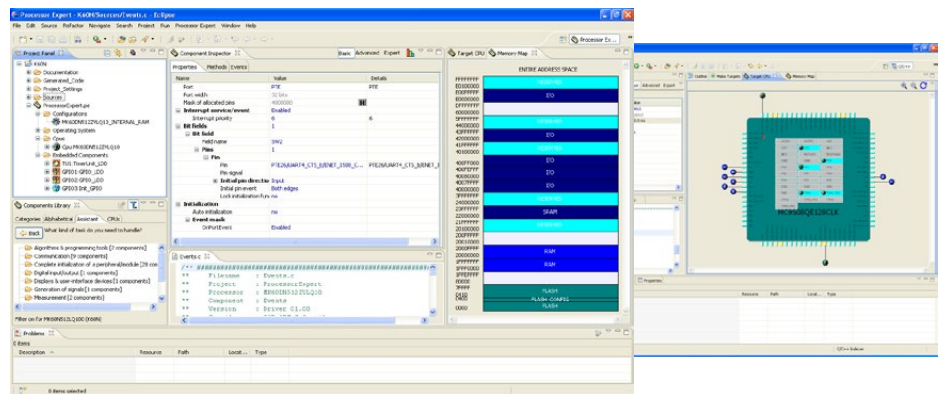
Processor Expert - K40N/Sources/Events.c - Eclipse

File Edit Source Refactor Navigate Search Project Run Processor Expert Window Help

Processor Ex...

Project Panel

K40N
Documentation
Generated_Code
Project_Settings
Sources
ProcessorExpert.pe
Configurations
MK40DN512ZVLQ10_INTERNAL_RAM
Operating System
Cpus
Cpu:MK40DN512ZVLQ10
Embedded Components
TU1:TimerUnit_LDD
GPIO1:GPIO_LDD
GPIO2:GPIO_LDD
GPIO3:Init_GPIO

Components Library
Categories Alphabetical Assistant CPUs
Back What kind of task do you need to handle?
Algorithms & programming tools [7 components]
Communication [9 components]
Complete initialization of a peripheral/module [29 com
DigitalInput/output [1 components]
Displays & user-interface devices [1 components]
Generation of signals [1 components]
Measurement [2 components]
Filter on for MK60DN512LQ100 (K60N)

Component Inspector
Basic Advanced Expert
Properties Methods Events

| Name | Value | Details |
|---|---|---|
| Port | PTE | PTE |
| Port width | 32 bits | |
| Mask of allocated pins | 400000 | |
| Interrupt service/event | Enabled | |
| Interrupt priority | 6 | 6 |
| Bit fields | 1 | |
| Bit field | | |
| Field name | SW2 | |
| Pins | 1 | |
| Pin | | |
| Pin | PTE26/UART4_CTS_b/ENET_1588_C... | PTE26/UART4_CTS_b/ENET_1 |
| Pin signal | | |
| Initial pin directio | Input | |
| Initial pin event | Both edges | |
| Lock initialization func | no | |
| Initialization | | |
| Auto initialization | no | |
| Event mask | | |
| OnPortEvent | Enabled | |

Events.c
/* ###################################
** Filename : Events.c
** Project : ProcessorExpert
** Processor : MK40DN512ZVLQ10
** Component : Events
** Version : Driver 01.00

Target CPU Memory Map

ENTIRE ADDRESS SPACE
FFFFFFFF
E0100000
E00FFFFF
E0000000
DFFFFFFF
60000000
5FFFFFFF
44000000
43FFFFFF
42000000
41FFFFFF
40100000
400FF000
400FEFFF
40080000
4007FFFF
40000000
3FFFFFFF
24000000
23FFFFFF
22000000
21FFFFFF
20100000
200FFFFF
20010000
2000FFFF
20000000
1FFFFFFF
1FFF0000
1FFEFFFF
00000000
0000

RESERVED
ITO
ITO
ITO
ITO
SRAM
RAM
RAM
FLASH
FLASH_CONFIG
FLASH

Problems
0 items
Description Resource Path Location Type

0 items selected

Outline Make Targets Target CPU Memory Map
Advanced Expert
MC9S08QE128CLK
Properties
Resource Path Locat... Type
QE++ Select